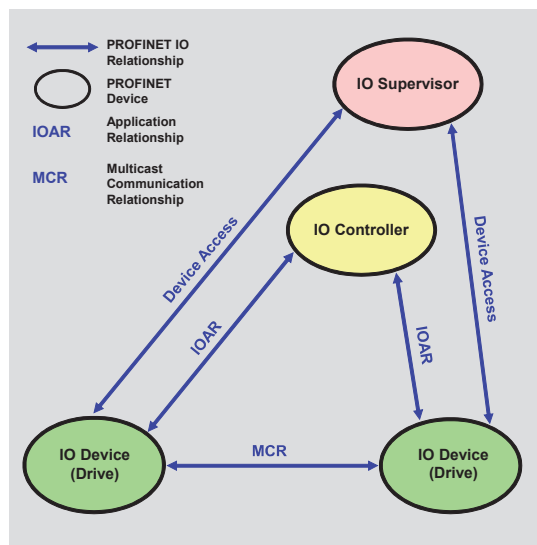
PROFINET IO Relationship

PROFINET Device

IOAR Application Relationship

MCR Multicast Communication Relationship

IO Supervisor

IO Controller

Device Access

Device Access

IOAR

IOAR

IO Device (Drive)

MCR

IO Device (Drive)